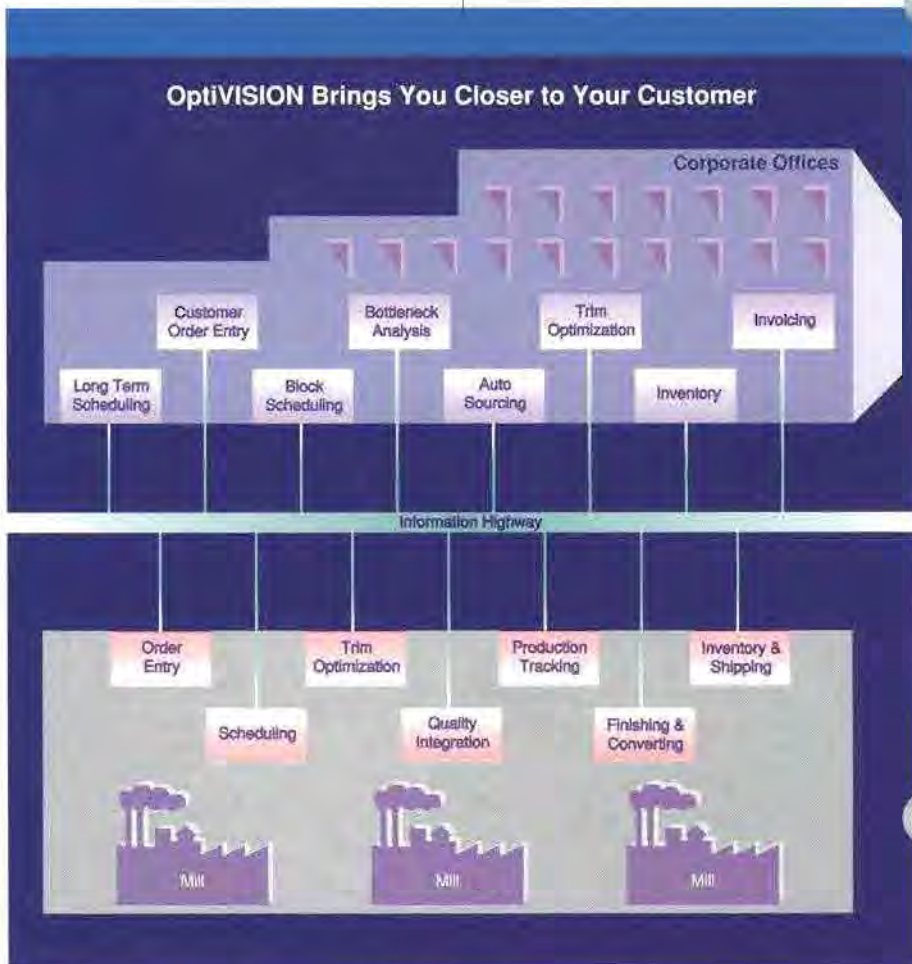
OptiVISION Brings You Closer to Your Customer

Corporate Offices

Customer Order Entry

Bottleneck Analysis

Trim Optimization

Invoicing

Long Term Scheduling

Block Scheduling

Auto Sourcing

Inventory

Information Highway

Order Entry

Trim Optimization

Production Tracking

Inventory & Shipping

Scheduling

Quality Integration

Finishing & Converting

Mill

Mill

Mill